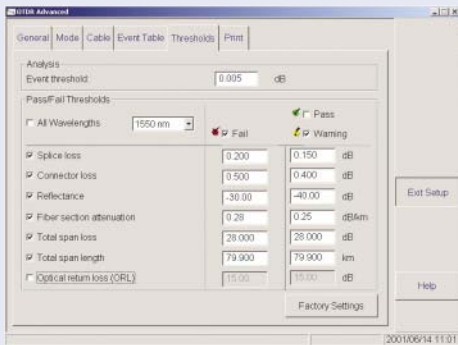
OTDR Advanced

General | Mode | Cable | Event Table | Thresholds | Print

Analysis
Event threshold: 0.005 dB

Pass/Fail Thresholds
All Wavelengths 1550 nm
Fail
Pass
Warning

| | | | |
|---|---|---|---|
| Splice loss | 0.200 | 0.150 | dB |
| Connector loss | 0.500 | 0.400 | dB |
| Reflectance | -30.00 | -40.00 | dB |
| Fiber section attenuation | 0.28 | 0.25 | dB/km |
| Total span loss | 28.000 | 28.000 | dB |
| Total span length | 79.900 | 79.900 | km |
| Optical return loss (ORL) | 15.00 | 15.00 | dB |

Factory Settings

Exit Setup

Help

2001/06/14 11:01